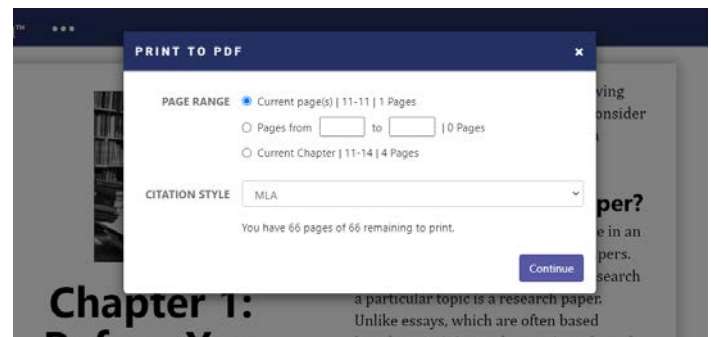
TM •••

PRINT TO PDF ×

PAGE RANGE ● Current page(s) | 11-11 | 1 Pages
○ Pages from [ ] to [ ] | 0 Pages
○ Current Chapter | 11-14 | 4 Pages

CITATION STYLE MLA

You have 66 pages of 66 remaining to print.

Continue

ving
onsider

per?
e in an
pers.
search

Chapter 1:

a particular topic is a research paper. Unlike essays, which are often based